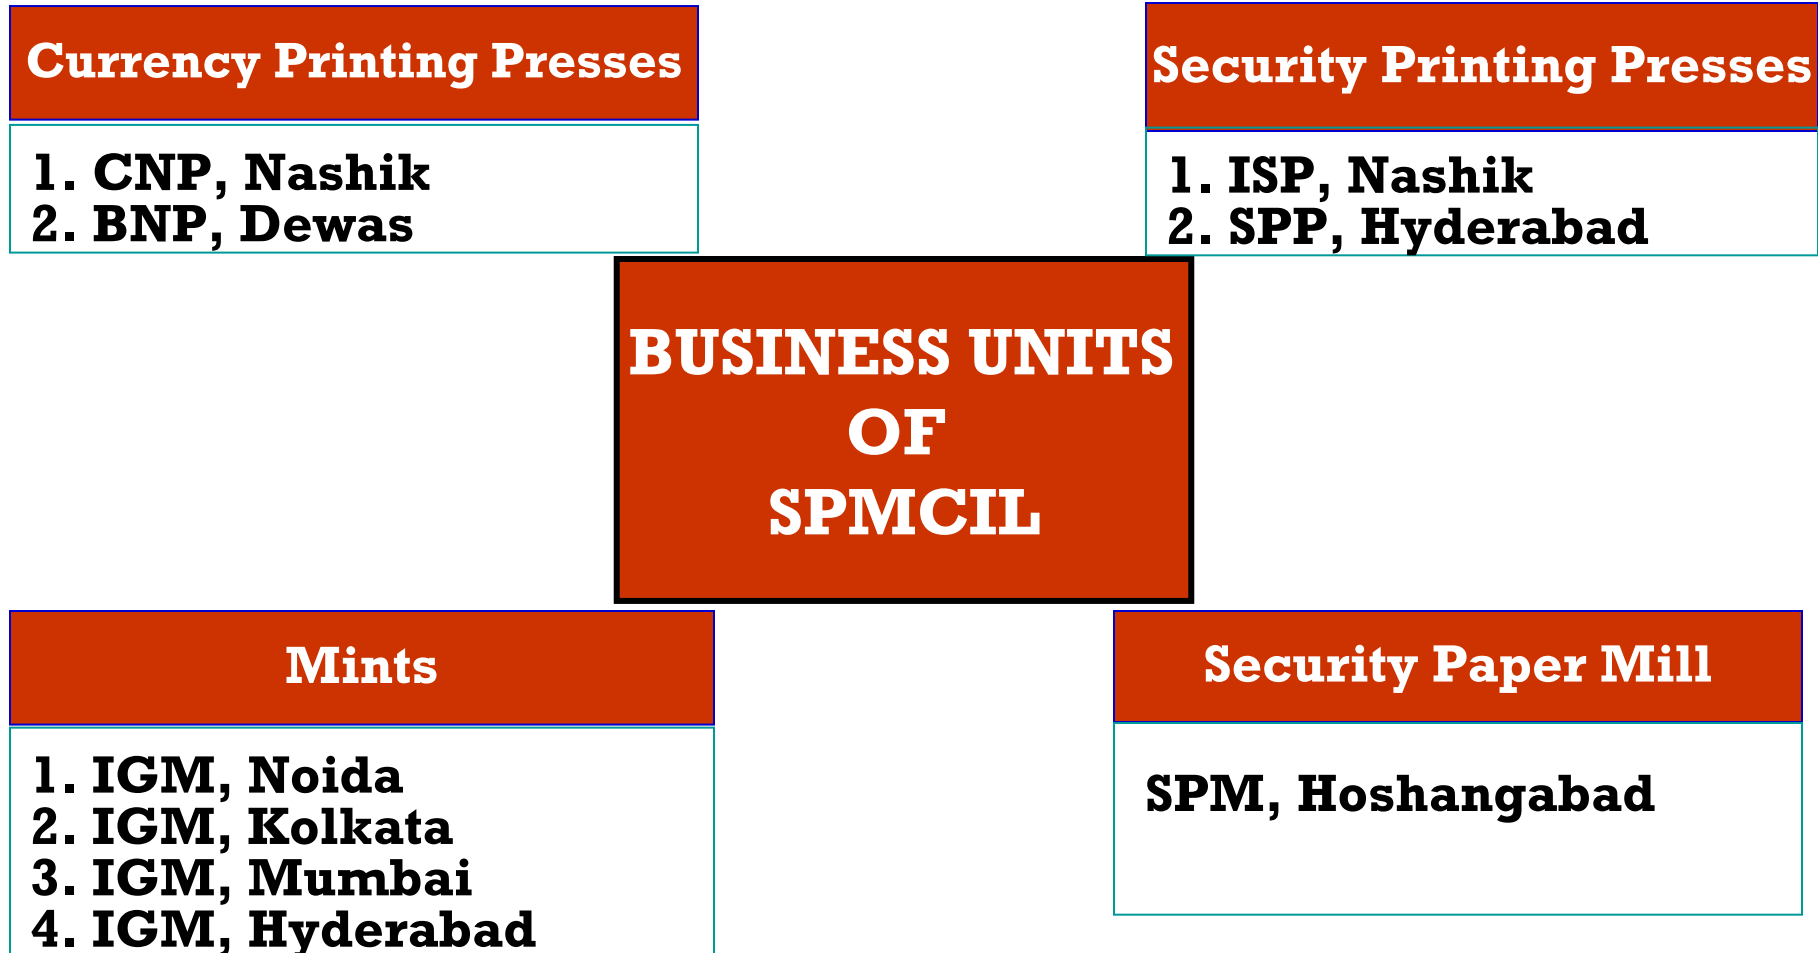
Currency Printing Presses

1. CNP, Nashik
2. BNP, Dewas

Security Printing Presses

1. ISP, Nashik
2. SPP, Hyderabad

BUSINESS UNITS OF SPMCIL

Mints

1. IGM, Noida
2. IGM, Kolkata
3. IGM, Mumbai
4. IGM, Hyderabad

Security Paper Mill

SPM, Hoshangabad